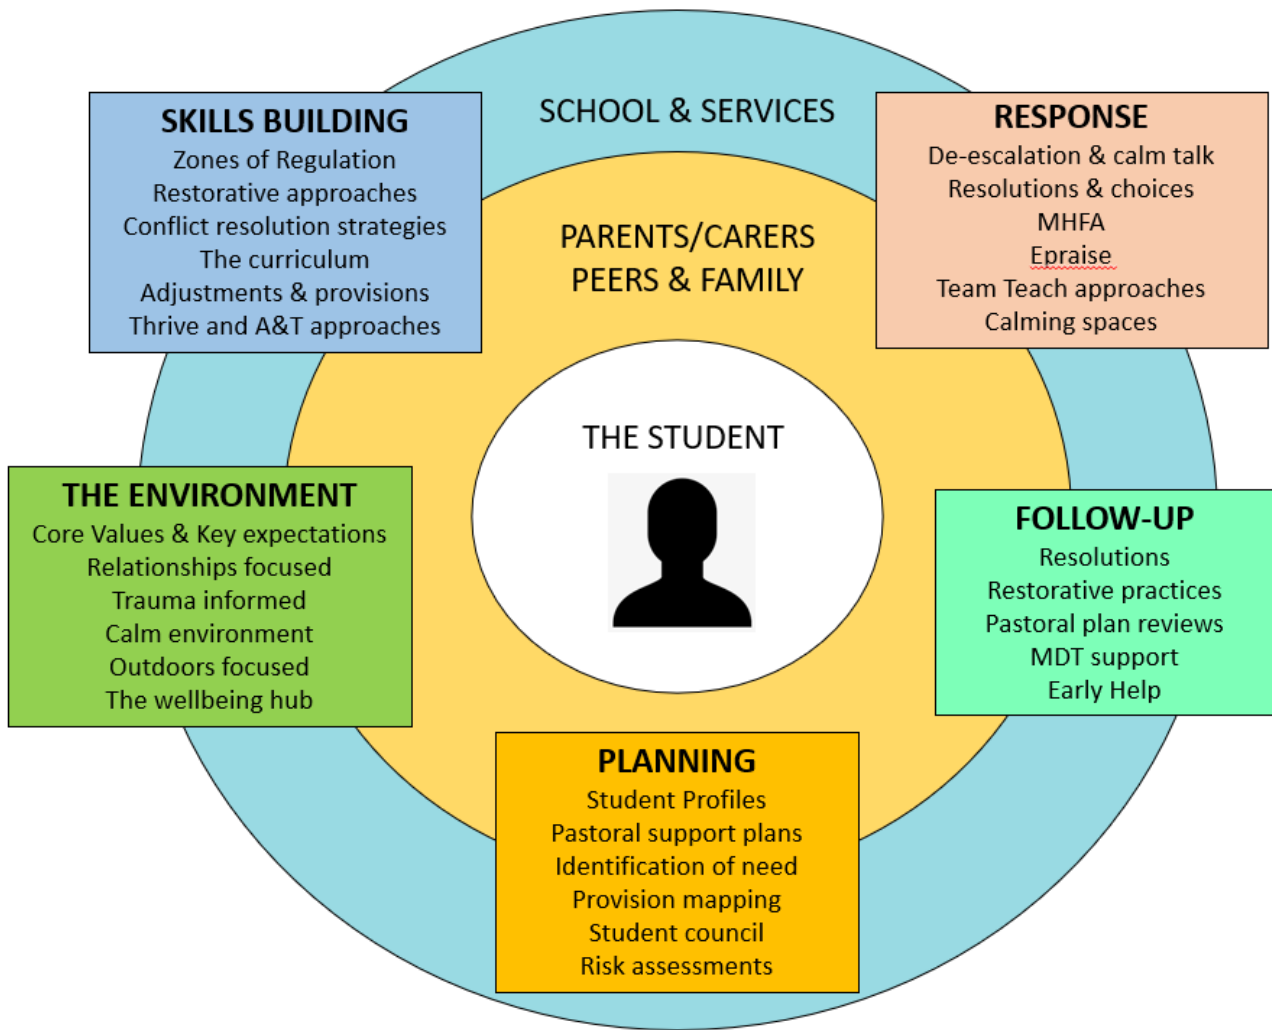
SKILLS BUILDING
Zones of Regulation
Restorative approaches
Conflict resolution strategies
The curriculum
Adjustments & provisions
Thrive and A&T approaches

SCHOOL & SERVICES

RESPONSE
De-escalation & calm talk
Resolutions & choices
MHFA
Epraise
Team Teach approaches
Calming spaces

PARENTS/CARERS
PEERS & FAMILY

THE STUDENT

THE ENVIRONMENT
Core Values & Key expectations
Relationships focused
Trauma informed
Calm environment
Outdoors focused
The wellbeing hub

FOLLOW-UP
Resolutions
Restorative practices
Pastoral plan reviews
MDT support
Early Help

PLANNING
Student Profiles
Pastoral support plans
Identification of need
Provision mapping
Student council
Risk assessments